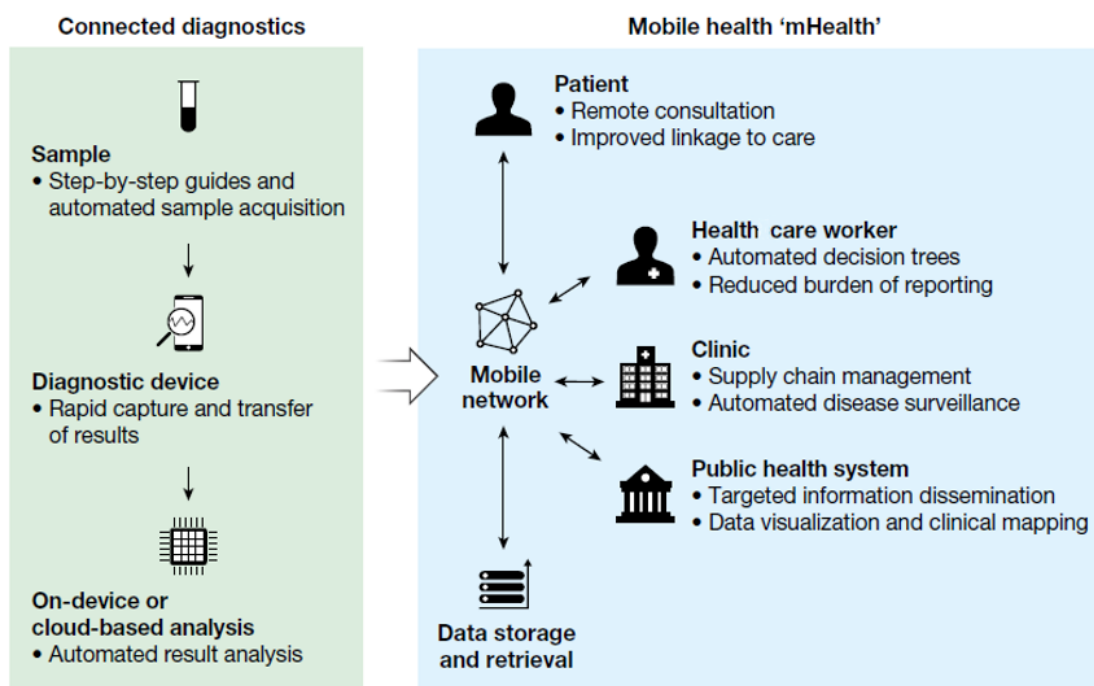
Connected diagnostics

Sample
• Step-by-step guides and automated sample acquisition

Diagnostic device
• Rapid capture and transfer of results

On-device or cloud-based analysis
• Automated result analysis

Mobile health 'mHealth'

Patient
• Remote consultation
• Improved linkage to care

Health care worker
• Automated decision trees
• Reduced burden of reporting

Mobile network

Clinic
• Supply chain management
• Automated disease surveillance

Public health system
• Targeted information dissemination
• Data visualization and clinical mapping

Data storage and retrieval